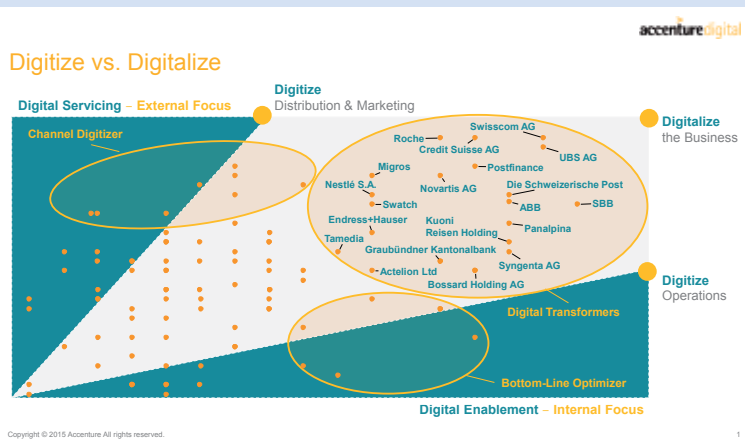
accenture digital

Digitize vs. Digitalize

Digital Servicing – External Focus

Digitize
Distribution & Marketing

Digitalize
the Business

Digitize
Operations

Channel Digitizer

Roche
Swisscom AG
Credit Suisse AG
UBS AG
Migros
Postfinance
Nestlé S.A.
Novartis AG
Die Schweizerische Post
Swatch
ABB
SBB
Endress+Hauser
Kuoni
Reisen Holding
Panalpina
Tamedia
Graubündner Kantonalbank
Actelion Ltd
Syngenta AG
Bossard Holding AG

Digital Transformers

Bottom-Line Optimizer

Digital Enablement – Internal Focus

Copyright © 2015 Accenture All rights reserved.

1